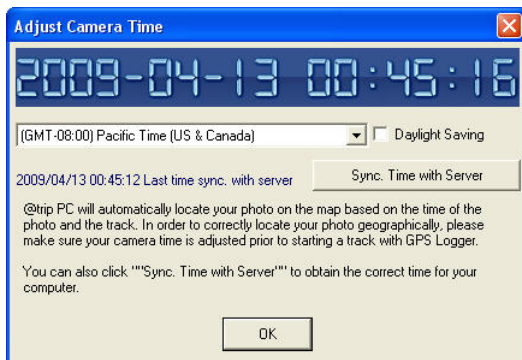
Adjust Camera Time

2009-04-13 00:45:16

(GMT-08:00) Pacific Time (US & Canada)

Daylight Saving

2009/04/13 00:45:12 Last time sync. with server

Sync. Time with Server

@trip PC will automatically locate your photo on the map based on the time of the photo and the track. In order to correctly locate your photo geographically, please make sure your camera time is adjusted prior to starting a track with GPS Logger.

You can also click ""Sync. Time with Server"" to obtain the correct time for your computer.

OK